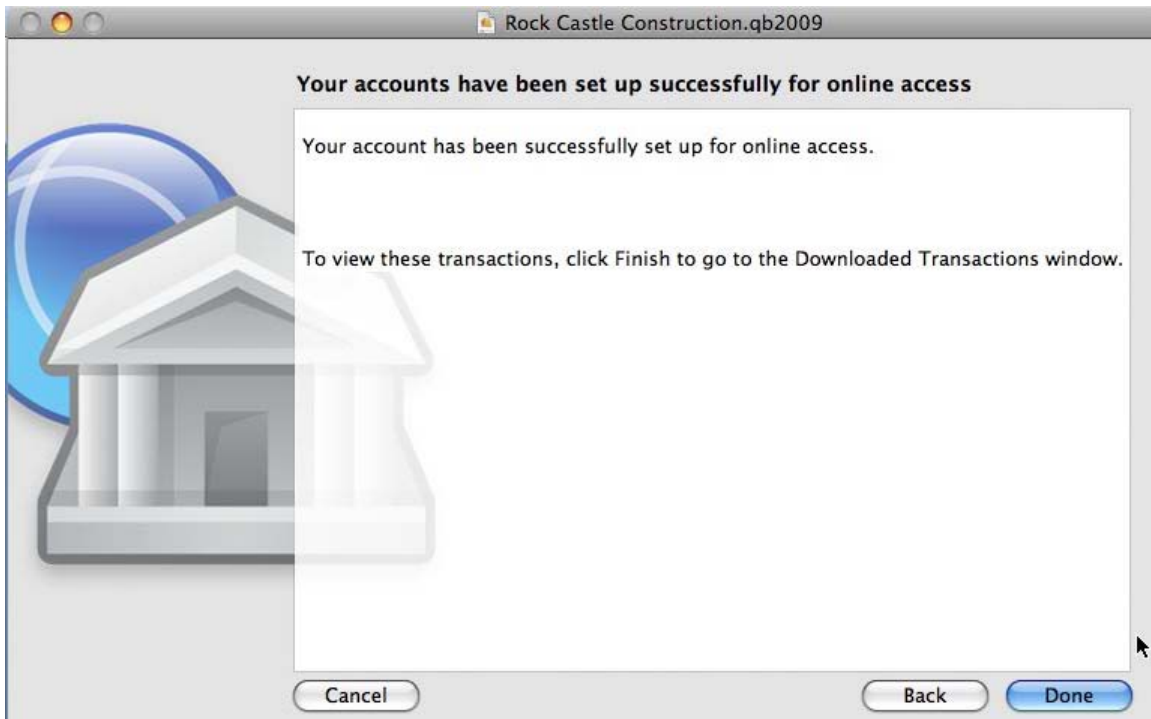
Rock Castle Construction.qb2009

Your accounts have been set up successfully for online access

Your account has been successfully set up for online access.

To view these transactions, click Finish to go to the Downloaded Transactions window.

Cancel

Back

Done